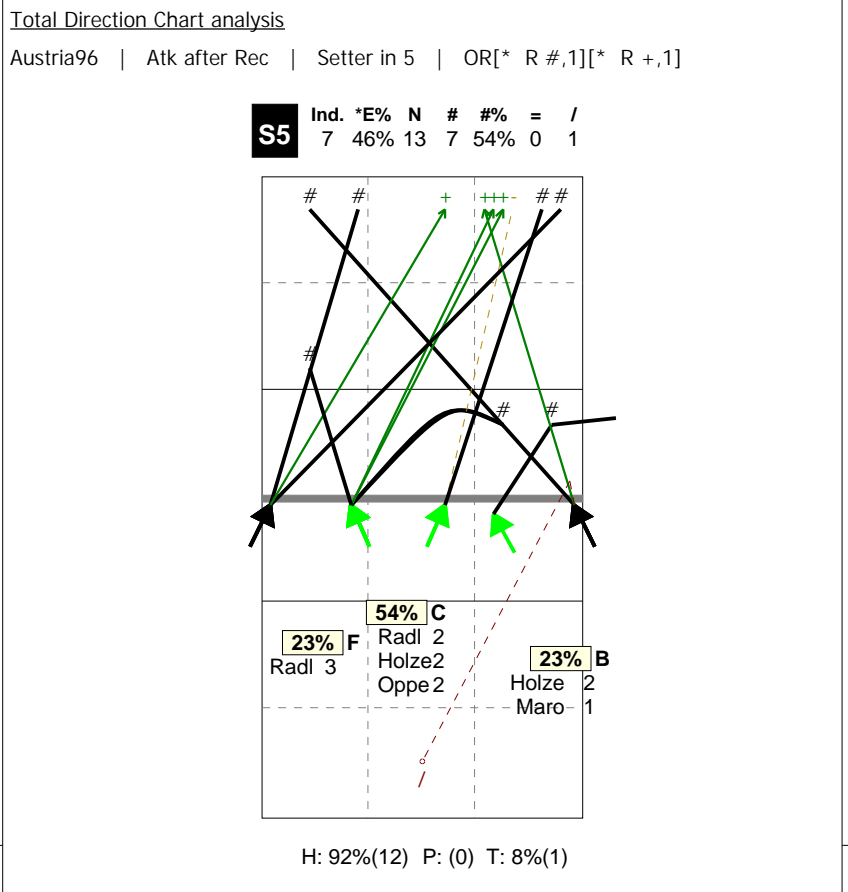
Total Direction Chart analysis

Austria96 | Atk after Rec | Setter in 5 | OR[* R #,1][* R +,1]

| S5 | Ind. | *E% | N | # | #% | = | / |
|---|---|---|---|---|---|---|---|
| | 7 | 46% | 13 | 7 | 54% | 0 | 1 |

# # + +++- # #

#

# #

54% C
Radl 2
Holze 2
Oppe 2

23% F
Radl 3

23% B
Holze 2
Maro 1

H: 92%(12) P: (0) T: 8%(1)